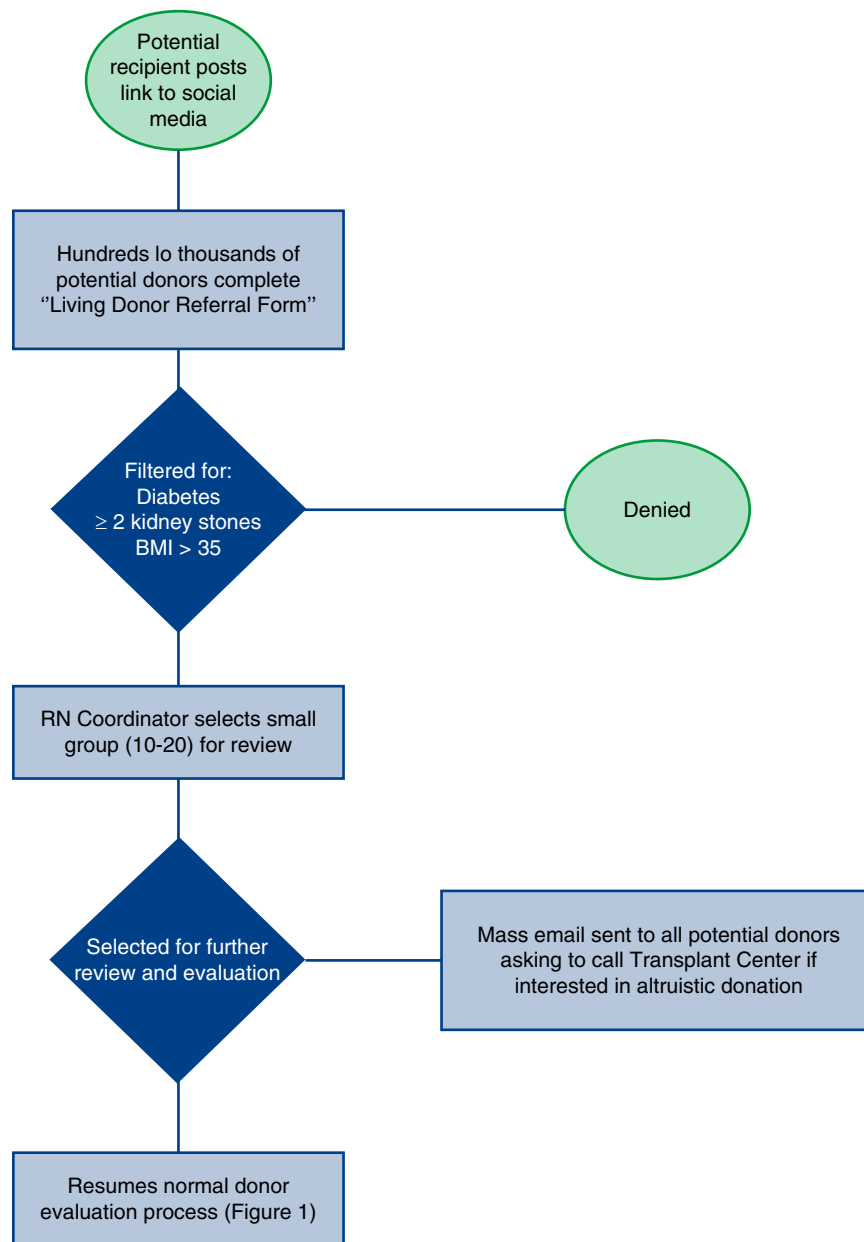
Potential recipient posts link to social media

Hundreds lo thousands of potential donors complete ‘‘Living Donor Referral Form’’

Filtered for:
Diabetes
$\geq$ 2 kidney stones
BMI > 35

Denied

RN Coordinator selects small group (10-20) for review

Selected for further review and evaluation

Mass email sent to all potential donors asking to call Transplant Center if interested in altruistic donation

Resumes normal donor evaluation process (Figure 1)